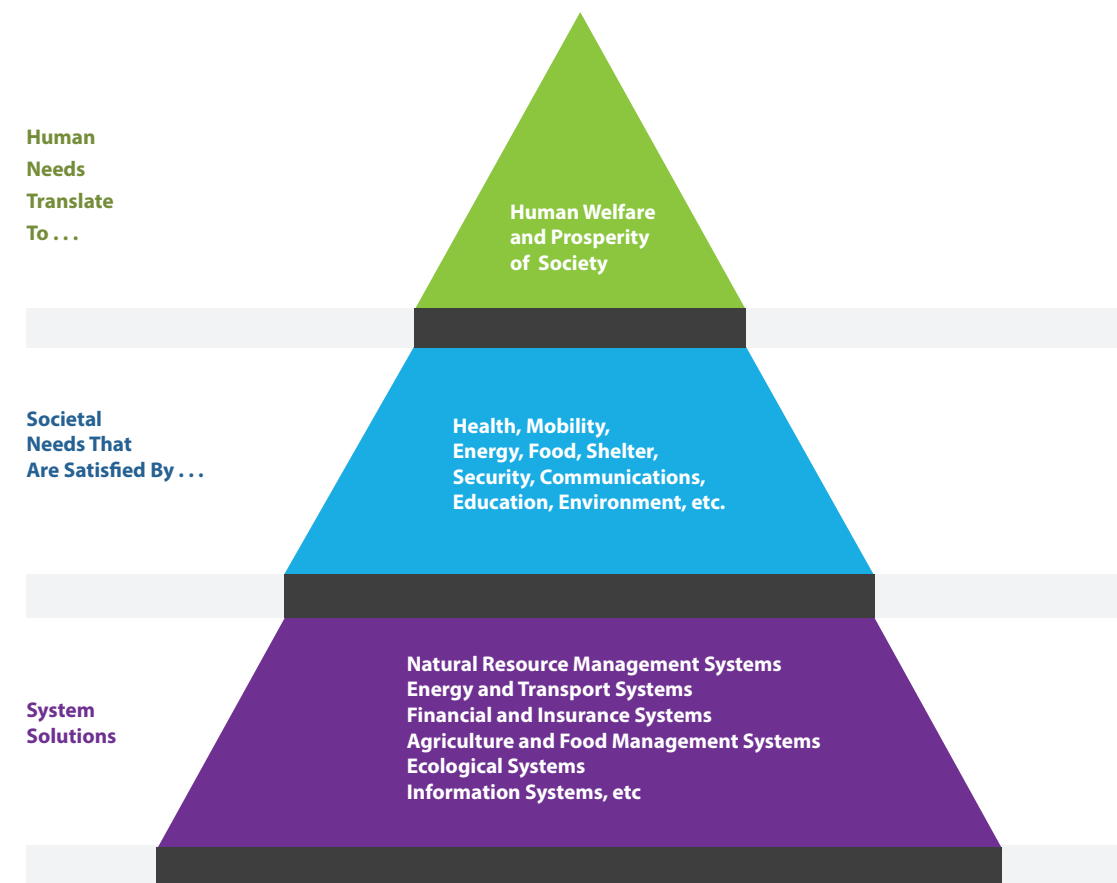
Human Needs Translate To . . .

Human Welfare and Prosperity of Society

Societal Needs That Are Satisfied By . . .

Health, Mobility, Energy, Food, Shelter, Security, Communications, Education, Environment, etc.

System Solutions

Natural Resource Management Systems
Energy and Transport Systems
Financial and Insurance Systems
Agriculture and Food Management Systems
Ecological Systems
Information Systems, etc